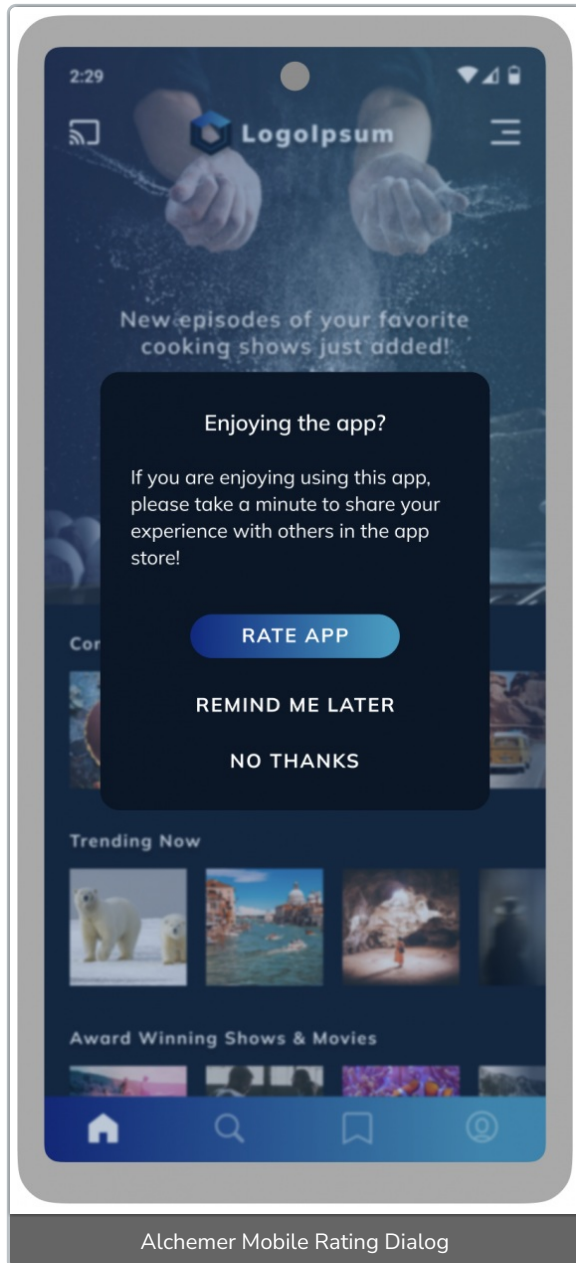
2:29

LogoIpsum

New episodes of your favorite cooking shows just added!

Enjoying the app?

If you are enjoying using this app, please take a minute to share your experience with others in the app store!

RATE APP

REMIND ME LATER

NO THANKS

Co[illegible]

Trending Now

Award Winning Shows & Movies

Alchemer Mobile Rating Dialog